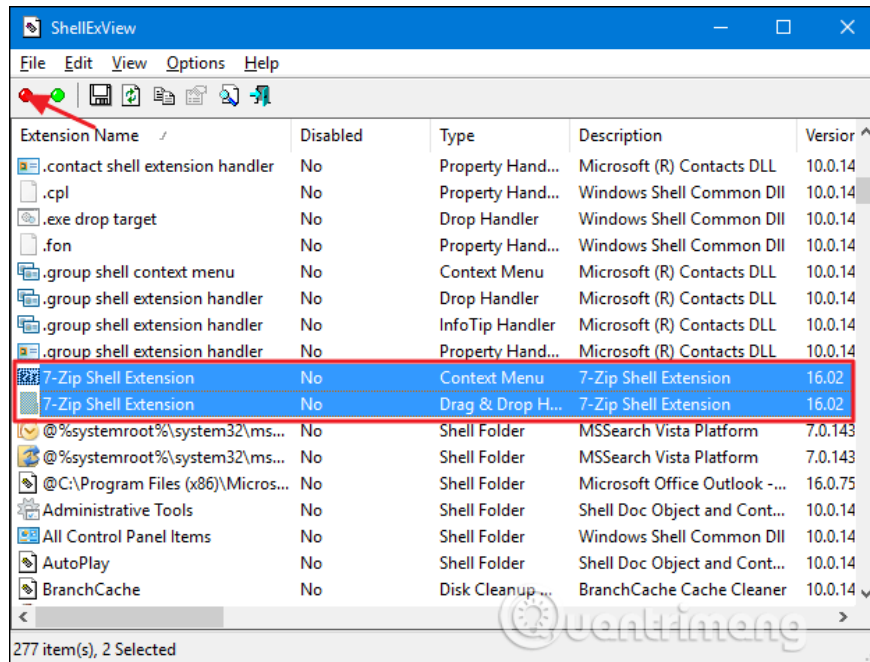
ShellExView

File Edit View Options Help

| Extension Name | Disabled | Type | Description | Versior |
|---|---|---|---|---|
| .contact shell extension handler | No | Property Hand... | Microsoft (R) Contacts DLL | 10.0.14 |
| .cpl | No | Property Hand... | Windows Shell Common Dll | 10.0.14 |
| .exe drop target | No | Drop Handler | Windows Shell Common Dll | 10.0.14 |
| .fon | No | Property Hand... | Windows Shell Common Dll | 10.0.14 |
| .group shell context menu | No | Context Menu | Microsoft (R) Contacts DLL | 10.0.14 |
| .group shell extension handler | No | Drop Handler | Microsoft (R) Contacts DLL | 10.0.14 |
| .group shell extension handler | No | InfoTip Handler | Microsoft (R) Contacts DLL | 10.0.14 |
| .group shell extension handler | No | Property Hand... | Microsoft (R) Contacts DLL | 10.0.14 |
| 7-Zip Shell Extension | No | Context Menu | 7-Zip Shell Extension | 16.02 |
| 7-Zip Shell Extension | No | Drag & Drop H... | 7-Zip Shell Extension | 16.02 |
| @%systemroot%\system32\ms... | No | Shell Folder | MSSearch Vista Platform | 7.0.143 |
| @%systemroot%\system32\ms... | No | Shell Folder | MSSearch Vista Platform | 7.0.143 |
| @C:\Program Files (x86)\Micros... | No | Shell Folder | Microsoft Office Outlook -... | 16.0.75 |
| Administrative Tools | No | Shell Folder | Shell Doc Object and Cont... | 10.0.14 |
| All Control Panel Items | No | Shell Folder | Windows Shell Common Dll | 10.0.14 |
| AutoPlay | No | Shell Folder | Shell Doc Object and Cont... | 10.0.14 |
| BranchCache | No | Disk Cleanup ... | BranchCache Cache Cleaner | 10.0.14 |

277 item(s), 2 Selected

Quantrimang